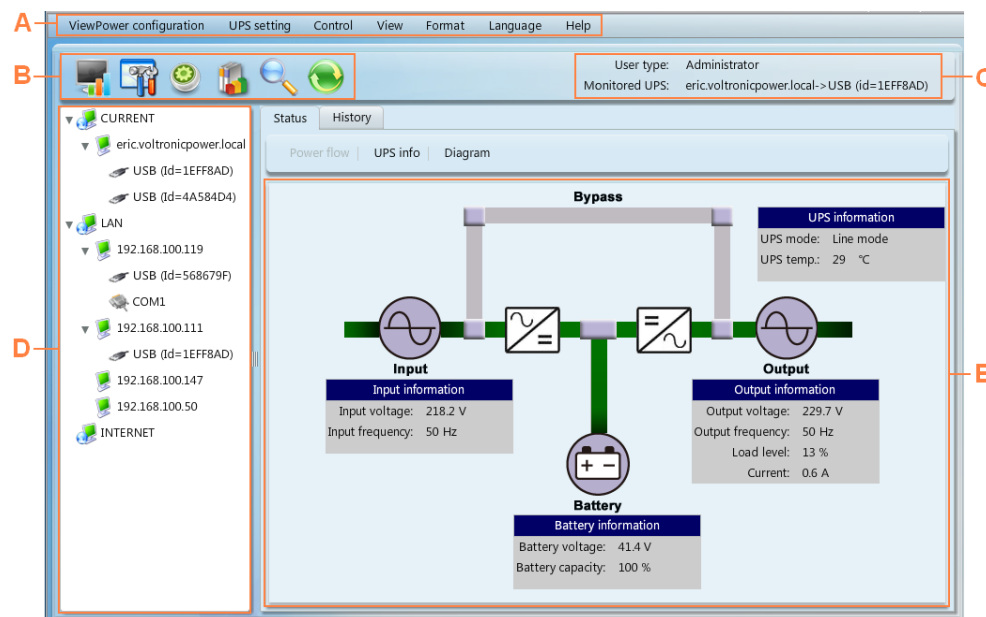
A

ViewPower configuration UPS setting Control View Format Language Help

B

User type: Administrator
Monitored UPS: eric.voltronicpower.local->USB (id=1EFF8AD)

C

CURRENT
eric.voltronicpower.local
USB (Id=1EFF8AD)
USB (Id=4A584D4)
LAN
192.168.100.119
USB (Id=568679F)
COM1
192.168.100.111
USB (Id=1EFF8AD)
192.168.100.147
192.168.100.50
INTERNET

D

Status History

Power flow | UPS info | Diagram

Bypass

UPS information

| UPS mode: | Line mode |
|---|---|
| UPS temp.: | 29 ℃ |

Input

Input information

| Input voltage: | 218.2 V |
|---|---|
| Input frequency: | 50 Hz |

Output

Output information

| Output voltage: | 229.7 V |
|---|---|
| Output frequency: | 50 Hz |
| Load level: | 13 % |
| Current: | 0.6 A |

+ −

Battery

Battery information

| Battery voltage: | 41.4 V |
|---|---|
| Battery capacity: | 100 % |

E